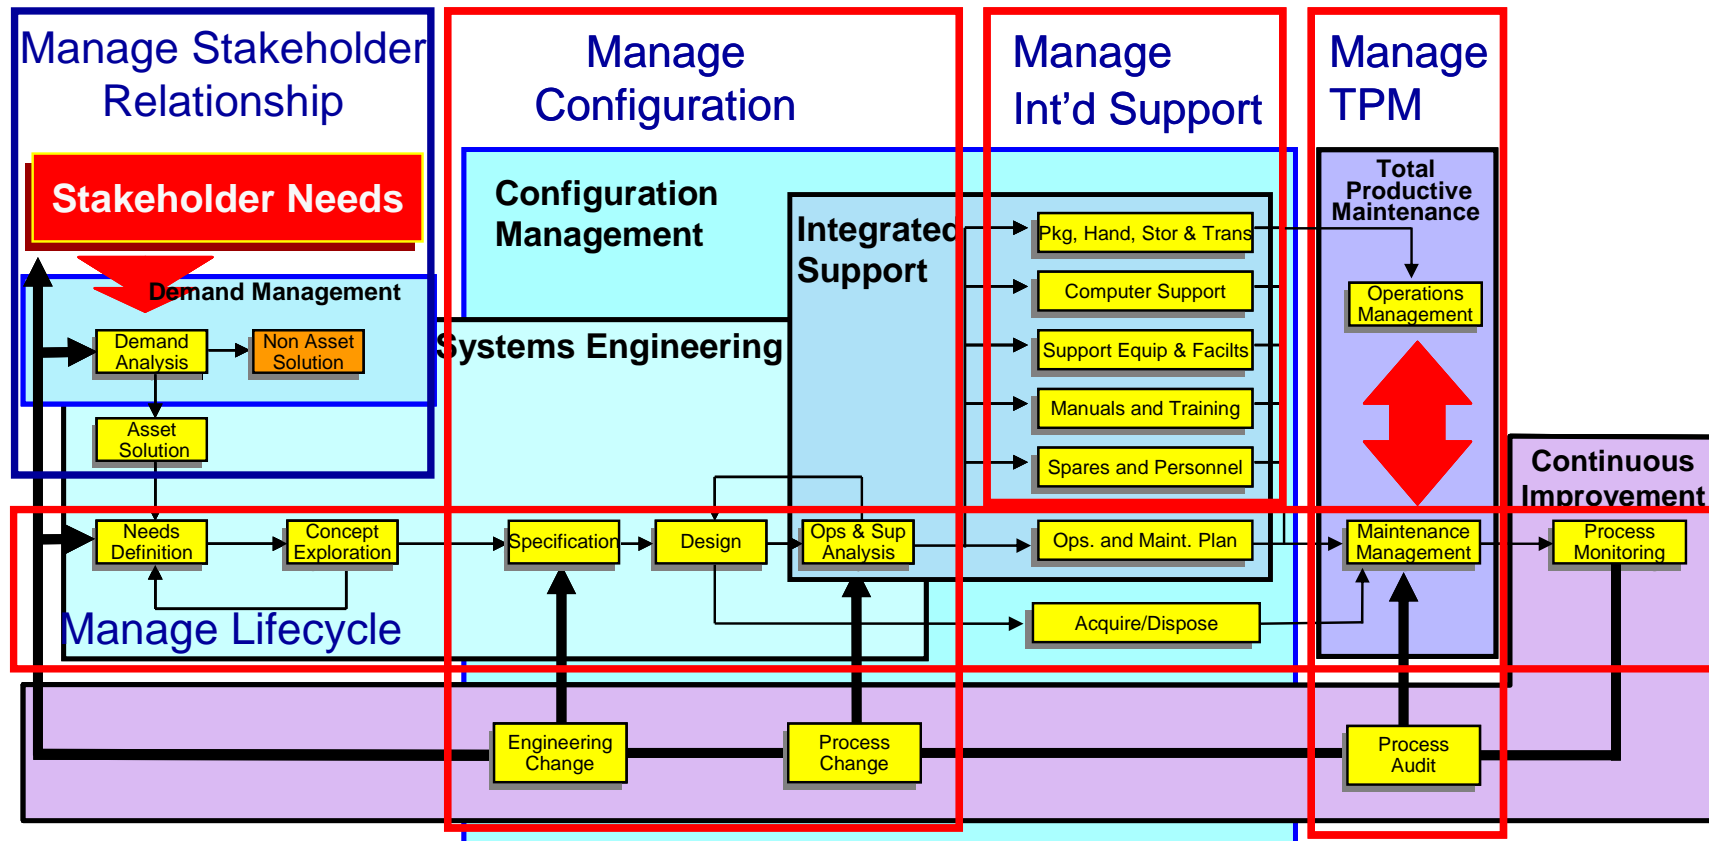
Manage Stakeholder Relationship

Manage Configuration

Manage Int'd Support

Manage TPM

Stakeholder Needs

Configuration Management

Integrated Support

Total Productive Maintenance

Demand Management

Demand Analysis

Non Asset Solution

Systems Engineering

Asset Solution

Pkg, Hand, Stor & Trans

Computer Support

Support Equip & Facilts

Manuals and Training

Spares and Personnel

Operations Management

Continuous Improvement

Needs Definition

Concept Exploration

Specification

Design

Ops & Sup Analysis

Ops. and Maint. Plan

Maintenance Management

Process Monitoring

Manage Lifecycle

Acquire/Dispose

Engineering Change

Process Change

Process Audit